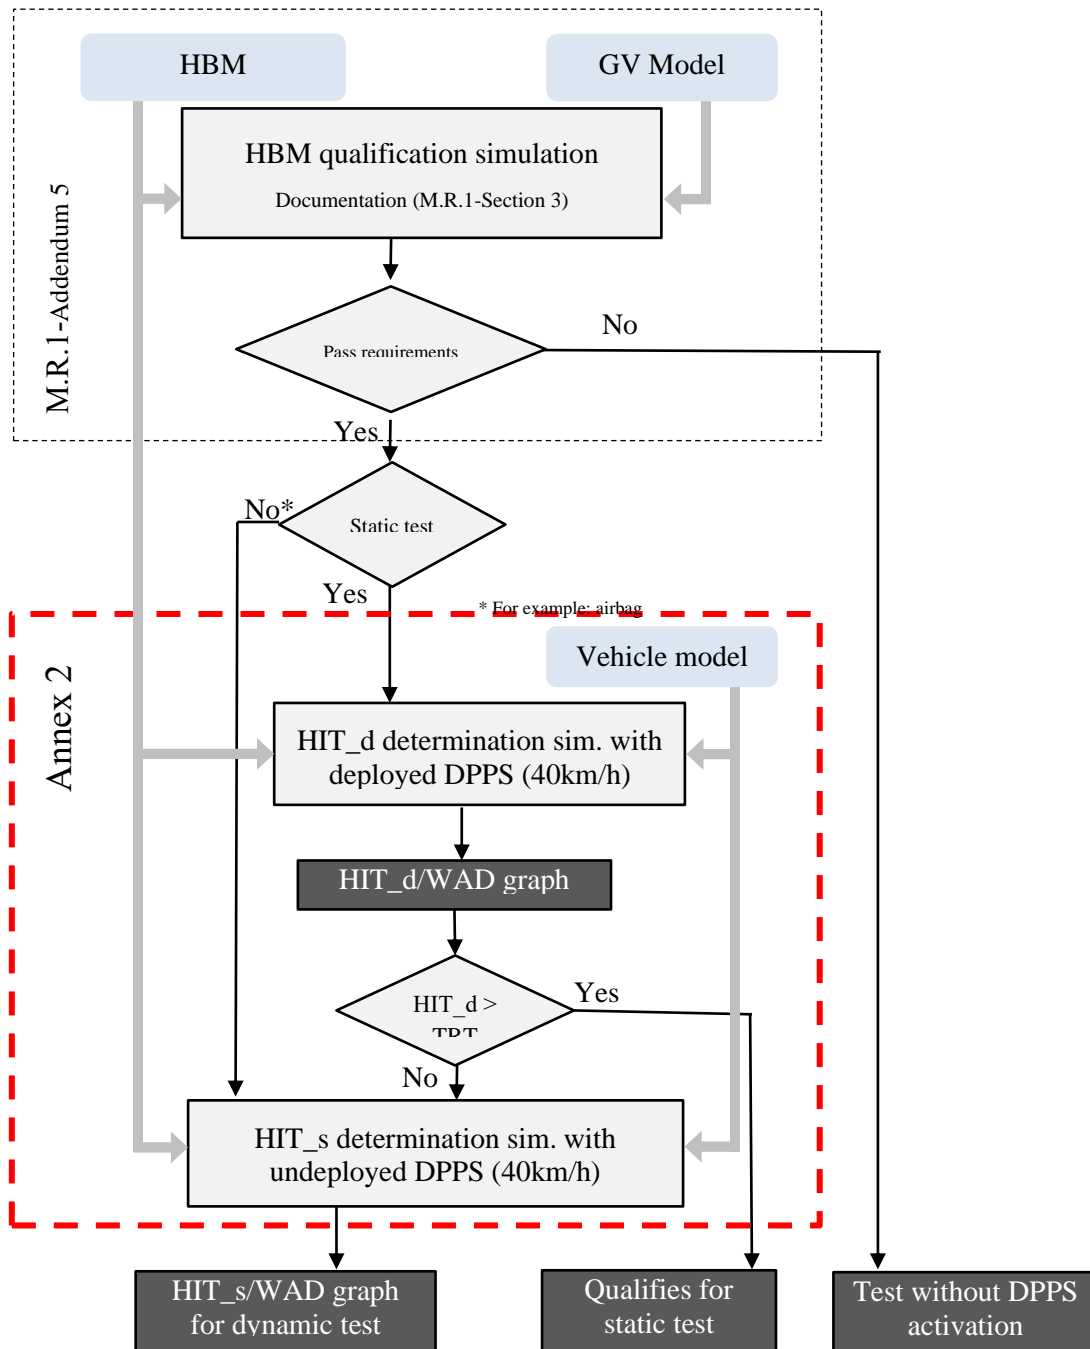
HBM

GV Model

M.R.1-Addendum 5

HBM qualification simulation

Documentation (M.R.1-Section 3)

Pass requirements

No

Yes

No*

Static test

Yes

* For example: airbag

Annex 2

Vehicle model

HIT_d determination sim. with deployed DPPS (40km/h)

HIT_d/WAD graph

HIT_d > TRT

Yes

No

HIT_s determination sim. with undeployed DPPS (40km/h)

HIT_s/WAD graph for dynamic test

Qualifies for static test

Test without DPPS activation